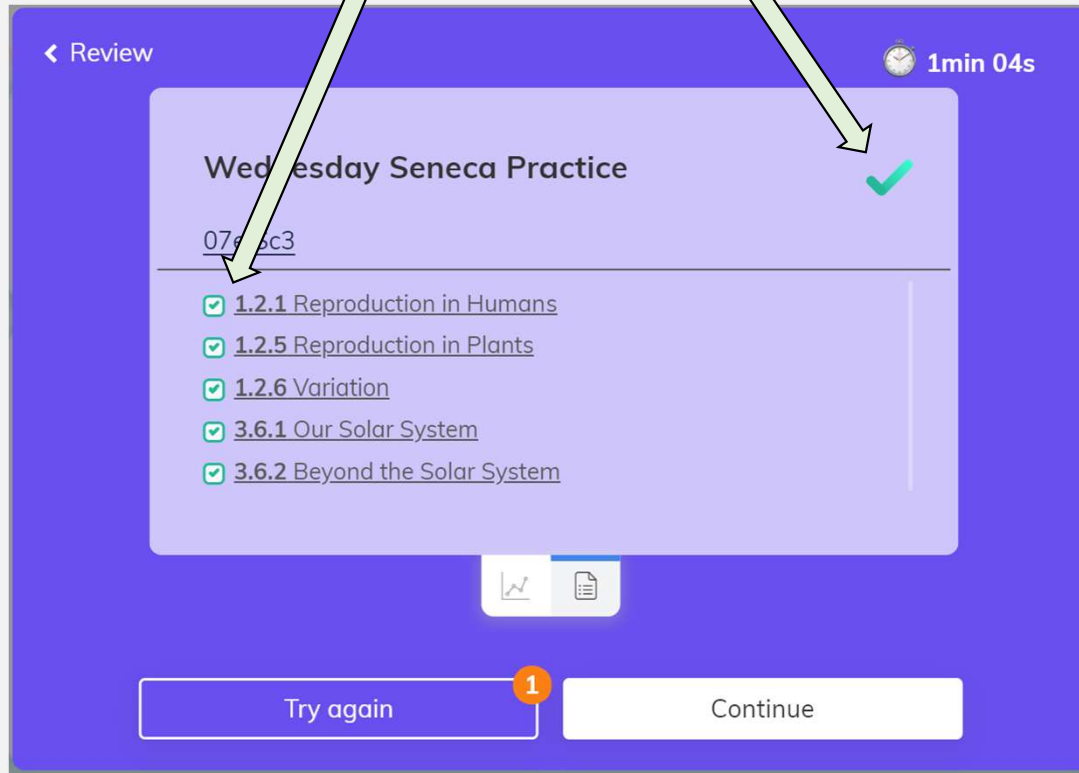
< Review

1min 04s

Wed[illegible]esday Seneca Practice

07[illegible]c3

1.2.1 Reproduction in Humans
1.2.5 Reproduction in Plants
1.2.6 Variation
3.6.1 Our Solar System
3.6.2 Beyond the Solar System

Try again
1
Continue